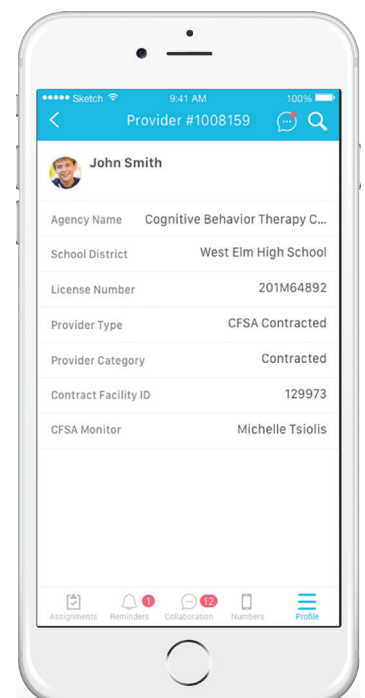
●●●●● Sketch 9:41 AM 100%

Provider #1008159

John Smith

| | |
|---|---|
| Agency Name | Cognitive Behavior Therapy C... |
| School District | West Elm High School |
| License Number | 201M64892 |
| Provider Type | CFSA Contracted |
| Provider Category | Contracted |
| Contract Facility ID | 129973 |
| CFSA Monitor | Michelle Tsiolis |

Assignments Reminders 1 Collaboration 12 Numbers Profile